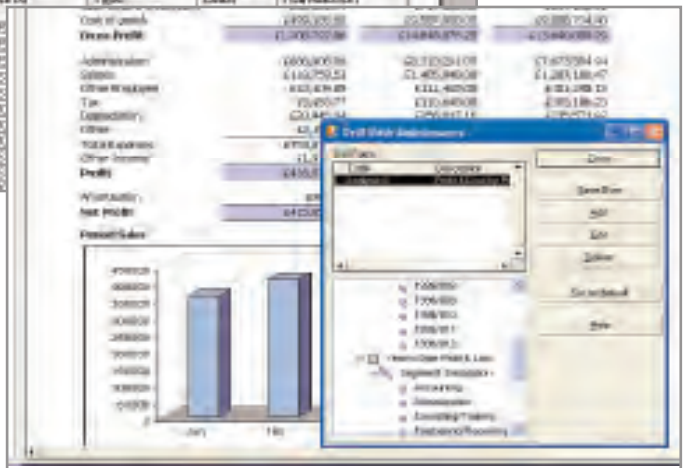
Cost of goods
Gross Profit

Administration
Salaries
Other Employee
Tax
Depreciation
Other
Total Expenses
Other Income
Profit

Net Profit

Period Sales

Jan
Feb

Drill Wide Maintenance

Close
Save Row
Add
Edit
Delete
Set as default
Help

Accounting
Salesperson
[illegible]